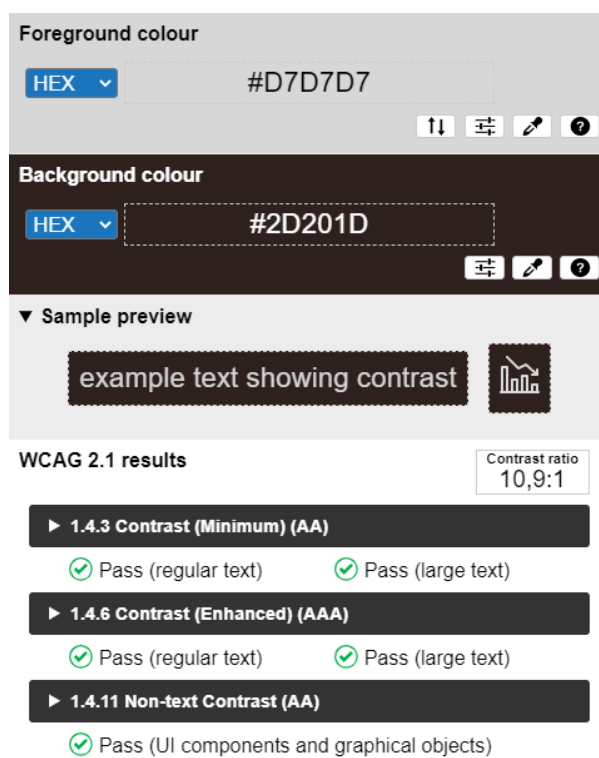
Foreground colour

HEX

#D7D7D7

Background colour

HEX

#2D201D

▼ Sample preview

example text showing contrast

WCAG 2.1 results

Contrast ratio
10,9:1

▶ 1.4.3 Contrast (Minimum) (AA)

Pass (regular text) Pass (large text)

▶ 1.4.6 Contrast (Enhanced) (AAA)

Pass (regular text) Pass (large text)

▶ 1.4.11 Non-text Contrast (AA)

Pass (UI components and graphical objects)